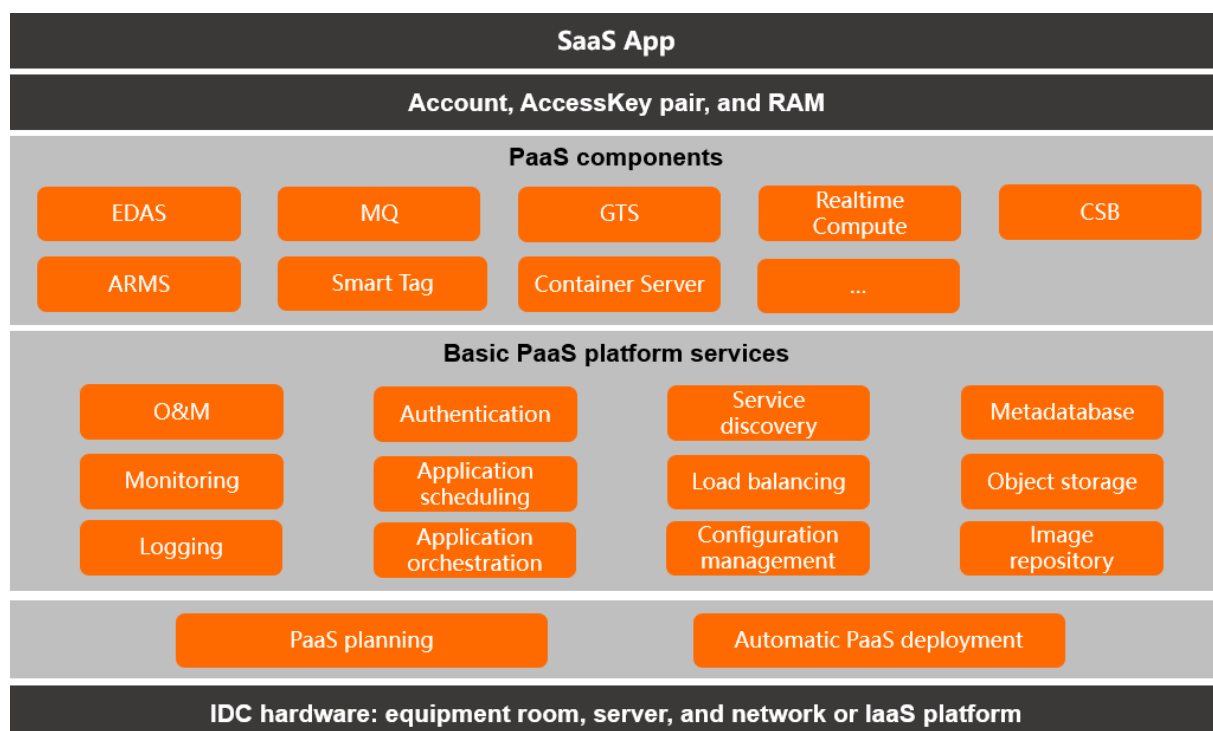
SaaS App

Account, AccessKey pair, and RAM

PaaS components

EDAS

MQ

GTS

Realtime Compute

CSB

ARMS

Smart Tag

Container Server

...

Basic PaaS platform services

O&M

Authentication

Service discovery

Metadatabase

Monitoring

Application scheduling

Load balancing

Object storage

Logging

Application orchestration

Configuration management

Image repository

PaaS planning

Automatic PaaS deployment

IDC hardware: equipment room, server, and network or IaaS platform